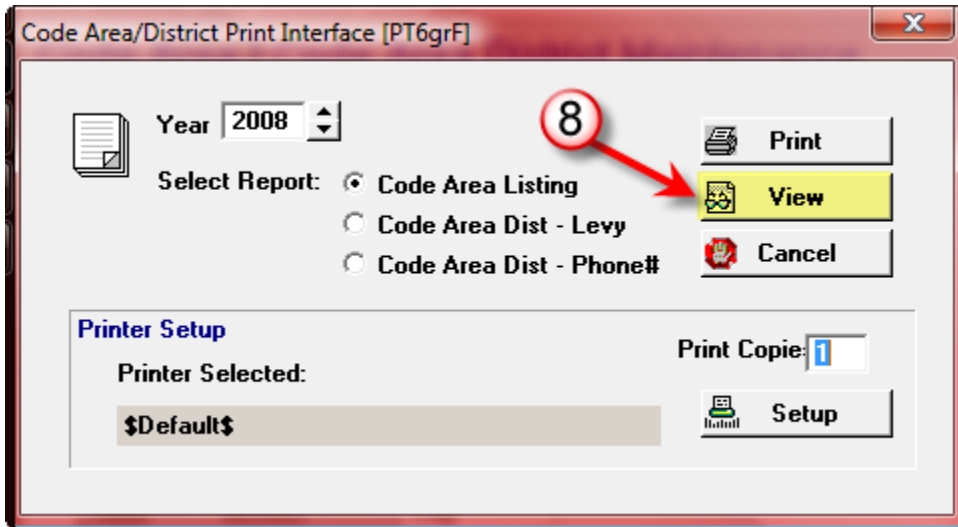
Code Area/District Print Interface [PT6grF]

X

Year 2008

Select Report: Code Area Listing

Code Area Dist - Levy

Code Area Dist - Phone#

8

Print

View

Cancel

Printer Setup

Printer Selected:

$Default$

Print Copie: 1

Setup